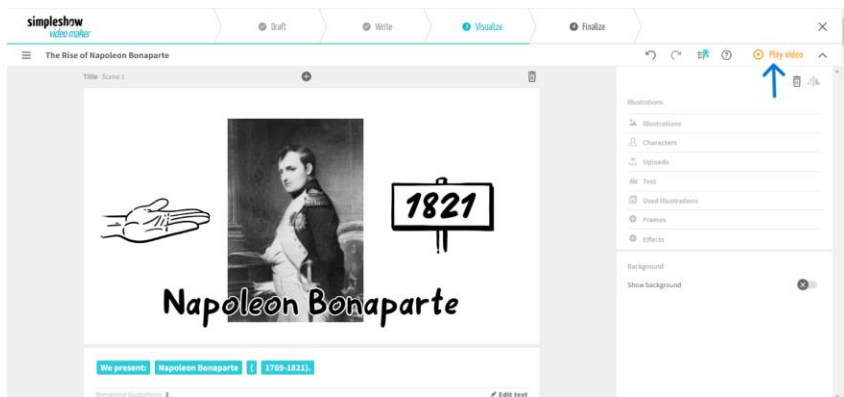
simpleshow
video maker

Draft
Write
Visualize
Finalize

The Rise of Napoleon Bonaparte

Play video

Title Scene 1

1821

Napoleon Bonaparte

We present: Napoleon Bonaparte ( 1769-1821).

Remaining illustrations: 3

Edit text

Illustrations
Illustrations
Characters
Uploads
Text
Used illustrations
Frames
Effects

Background
Show background